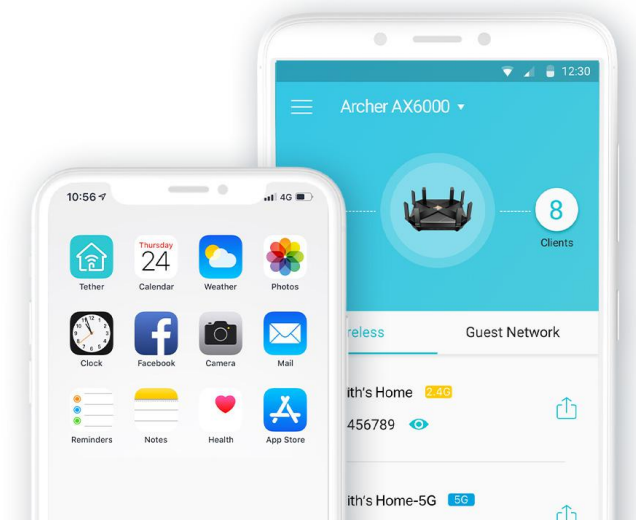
12:30

Archer AX6000

8
Clients

reless

Guest Network

ith's Home 2.4G
456789

ith's Home-5G 5G

10:56

4G

Tether
Thursday
24
Calendar
Weather
Photos
Clock
Facebook
Camera
Mail
Reminders
Notes
Health
App Store